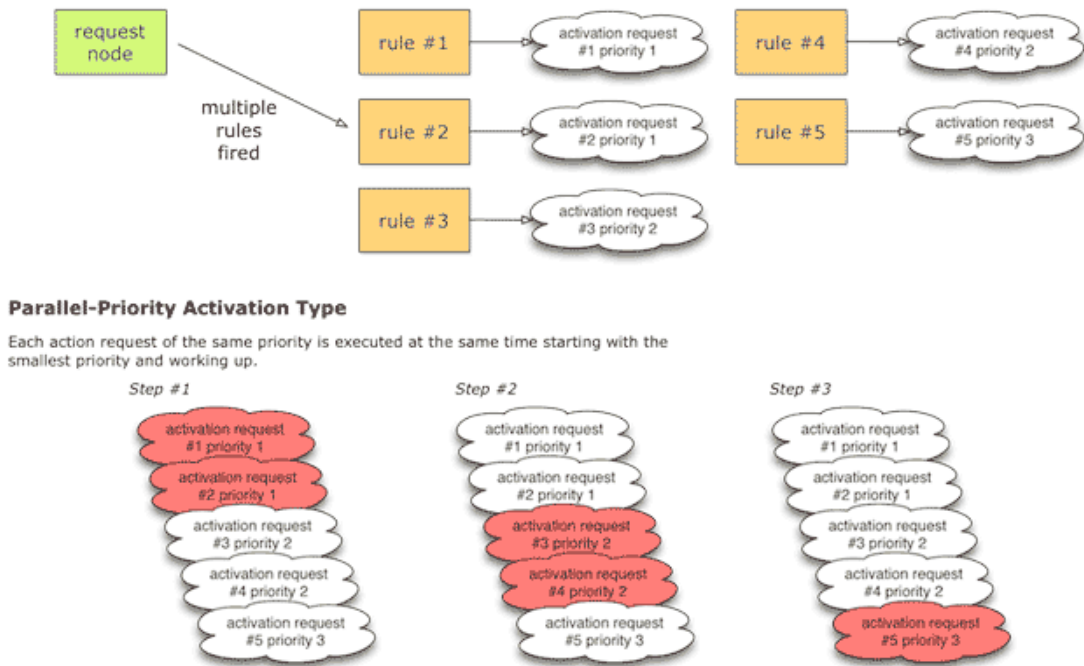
request node

multiple rules fired

rule #1

activation request #1 priority 1

rule #2

activation request #2 priority 1

rule #3

activation request #3 priority 2

rule #4

activation request #4 priority 2

rule #5

activation request #5 priority 3

**Parallel-Priority Activation Type**

Each action request of the same priority is executed at the same time starting with the smallest priority and working up.

Step #1

activation request #1 priority 1

activation request #2 priority 1

activation request #3 priority 2

activation request #4 priority 2

activation request #5 priority 3

Step #2

activation request #1 priority 1

activation request #2 priority 1

activation request #3 priority 2

activation request #4 priority 2

activation request #5 priority 3

Step #3

activation request #1 priority 1

activation request #2 priority 1

activation request #3 priority 2

activation request #4 priority 2

activation request #5 priority 3